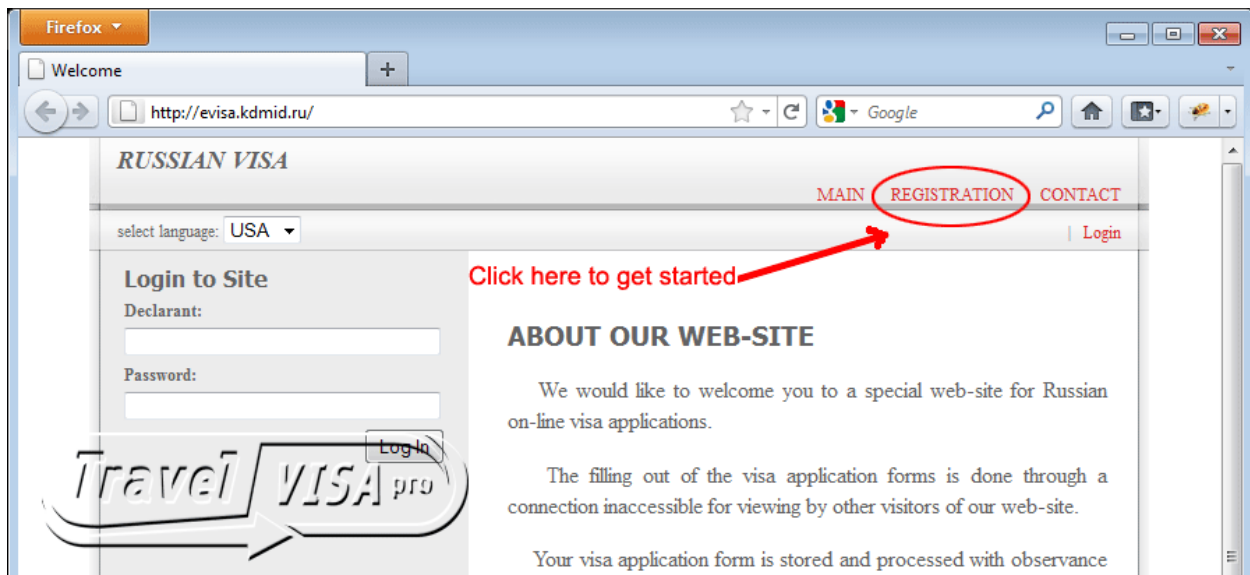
Firefox

Welcome

http://evisa.kdmid.ru/

Google

RUSSIAN VISA

MAIN REGISTRATION CONTACT

select language: USA

| Login

Login to Site

Declarant:

Password:

Log In

Travel VISA pro

Click here to get started

ABOUT OUR WEB-SITE

We would like to welcome you to a special web-site for Russian on-line visa applications.

The filling out of the visa application forms is done through a connection inaccessible for viewing by other visitors of our web-site.

Your visa application form is stored and processed with observance